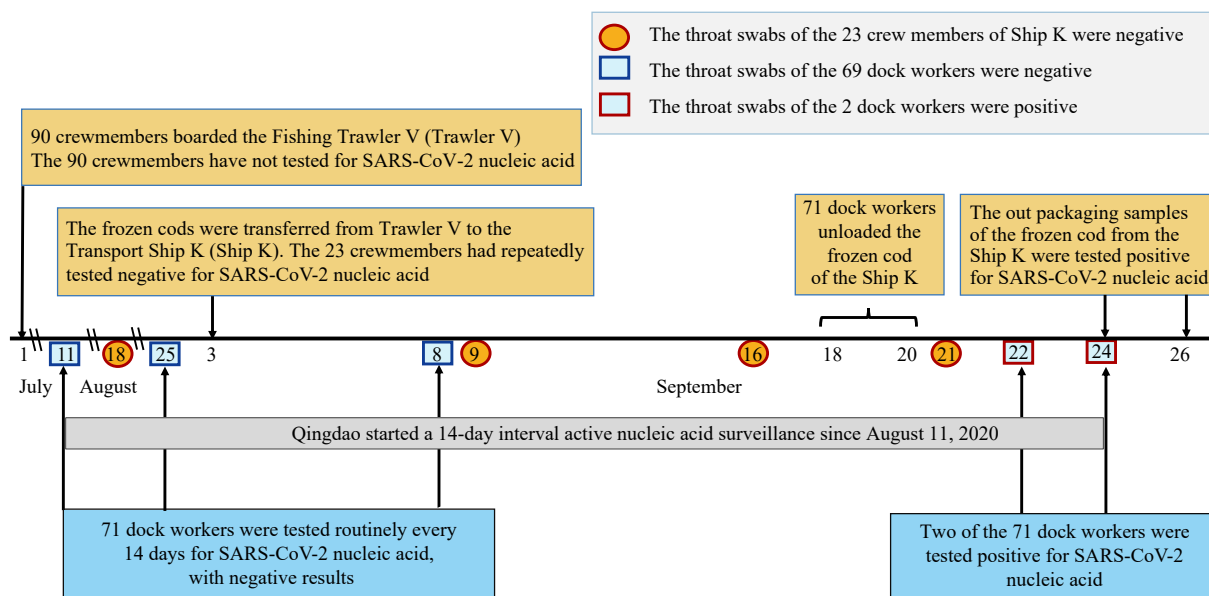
The throat swabs of the 23 crew members of Ship K were negative
The throat swabs of the 69 dock workers were negative
The throat swabs of the 2 dock workers were positive

90 crewmembers boarded the Fishing Trawler V (Trawler V)
The 90 crewmembers have not tested for SARS-CoV-2 nucleic acid

The frozen cods were transferred from Trawler V to the Transport Ship K (Ship K). The 23 crewmembers had repeatedly tested negative for SARS-CoV-2 nucleic acid

71 dock workers unloaded the frozen cod of the Ship K

The out packaging samples of the frozen cod from the Ship K were tested positive for SARS-CoV-2 nucleic acid

1 11 18 25 3 8 9 16 18 20 21 22 24 26

July August September

Qingdao started a 14-day interval active nucleic acid surveillance since August 11, 2020

71 dock workers were tested routinely every 14 days for SARS-CoV-2 nucleic acid, with negative results

Two of the 71 dock workers were tested positive for SARS-CoV-2 nucleic acid